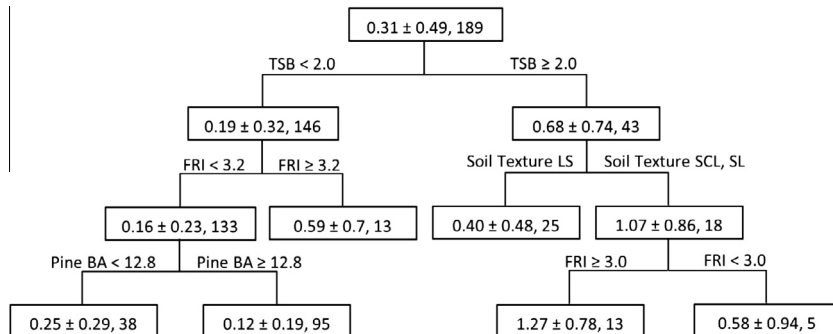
0.31 ± 0.49, 189

TSB < 2.0

TSB ≥ 2.0

0.19 ± 0.32, 146

0.68 ± 0.74, 43

FRI < 3.2

FRI ≥ 3.2

Soil Texture LS

Soil Texture SCL, SL

0.16 ± 0.23, 133

0.59 ± 0.7, 13

0.40 ± 0.48, 25

1.07 ± 0.86, 18

Pine BA < 12.8

Pine BA ≥ 12.8

FRI ≥ 3.0

FRI < 3.0

0.25 ± 0.29, 38

0.12 ± 0.19, 95

1.27 ± 0.78, 13

0.58 ± 0.94, 5